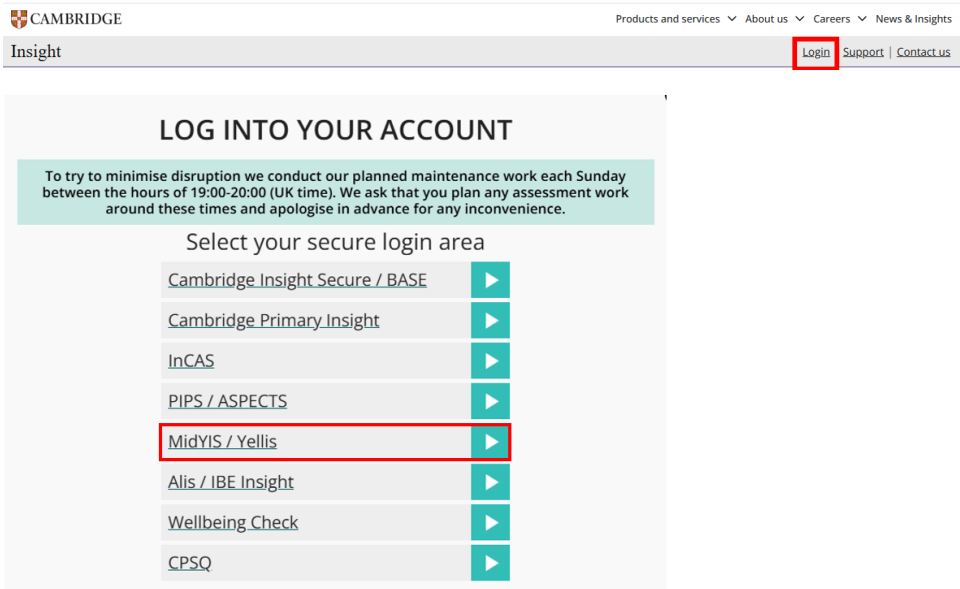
CAMBRIDGE

Products and services Careers News & Insights

About us

Insight

Login | Support | Contact us

LOG INTO YOUR ACCOUNT

To try to minimise disruption we conduct our planned maintenance work each Sunday between the hours of 19:00-20:00 (UK time). We ask that you plan any assessment work around these times and apologise in advance for any inconvenience.

Select your secure login area

Cambridge Insight Secure / BASE

Cambridge Primary Insight

InCAS

PIPS / ASPECTS

MidYIS / Yellis

Alis / IBE Insight

Wellbeing Check

CPSQ